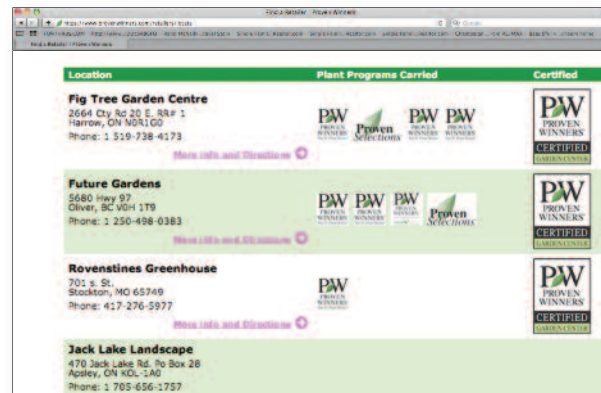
Find a Retailer · Proven Winners

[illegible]

| Location | Plant Programs Carried | Certified |
|---|---|---|
| **Fig Tree Garden Centre** 2664 Cty Rd 20 E. RR# 1 Harrow, ON N0R1G0 Phone: 1 519-738-4173 More Info and Directions | PW PROVEN WINNERS; Proven Selections; PW; PW | PW PROVEN WINNERS CERTIFIED GARDEN CENTER |
| **Future Gardens** 5680 Hwy 97 Oliver, BC V0H 1T9 Phone: 1 250-498-0383 More Info and Directions | PW PROVEN WINNERS; PW PROVEN WINNERS; PW PROVEN WINNERS; Proven Selections | PW PROVEN WINNERS CERTIFIED GARDEN CENTER |
| **Rovenstines Greenhouse** 701 s. St. Stockton, MO 65749 Phone: 417-276-5977 More Info and Directions | PW PROVEN WINNERS | PW PROVEN WINNERS CERTIFIED GARDEN CENTER |
| **Jack Lake Landscape** 470 Jack Lake Rd. Po Box 28 Apsley, ON K0L-1A0 Phone: 1 705-656-1757 | | |